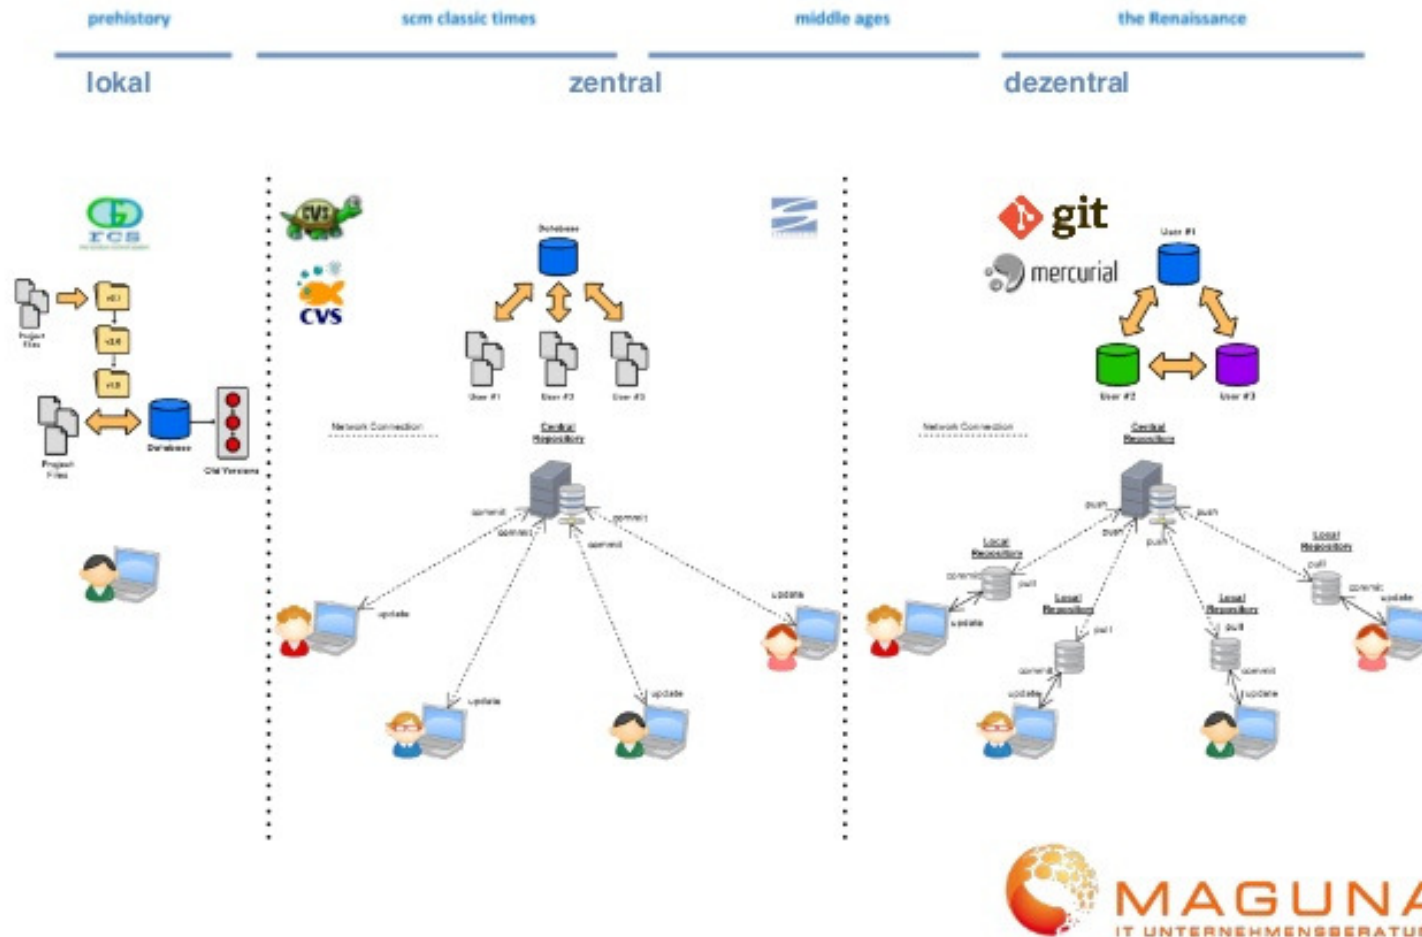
prehistory

scm classic times

middle ages

the Renaissance

lokal

zentral

dezentral

RCS

Project Files

v2.1

v2.0

v1.0

Project Files

Database

Old Versions

CVS

CVS

Database

User #1

User #2

User #3

Network Connection

Central Repository

commit

commit

commit

commit

update

update

update

update

git

mercurial

User #1

User #2

User #3

Network Connection

Central Repository

push

push

pull

push

Local Repository

commit

pull

update

Local Repository

pull

commit

update

Local Repository

pull

commit

update

Local Repository

pull

commit

update

MAGUNA

IT UNTERNEHMENSBERATU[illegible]